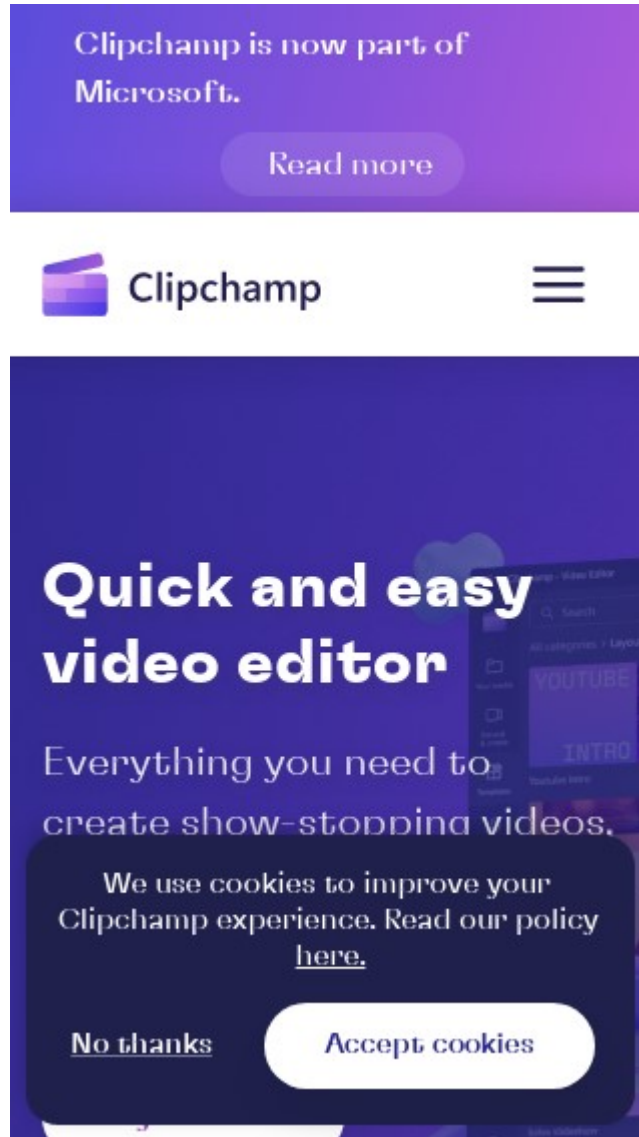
Clipchamp is now part of Microsoft.

Read more

Clipchamp

Quick and easy video editor

Everything you need to create show-stopping videos.

We use cookies to improve your Clipchamp experience. Read our policy here.

No thanks

Accept cookies